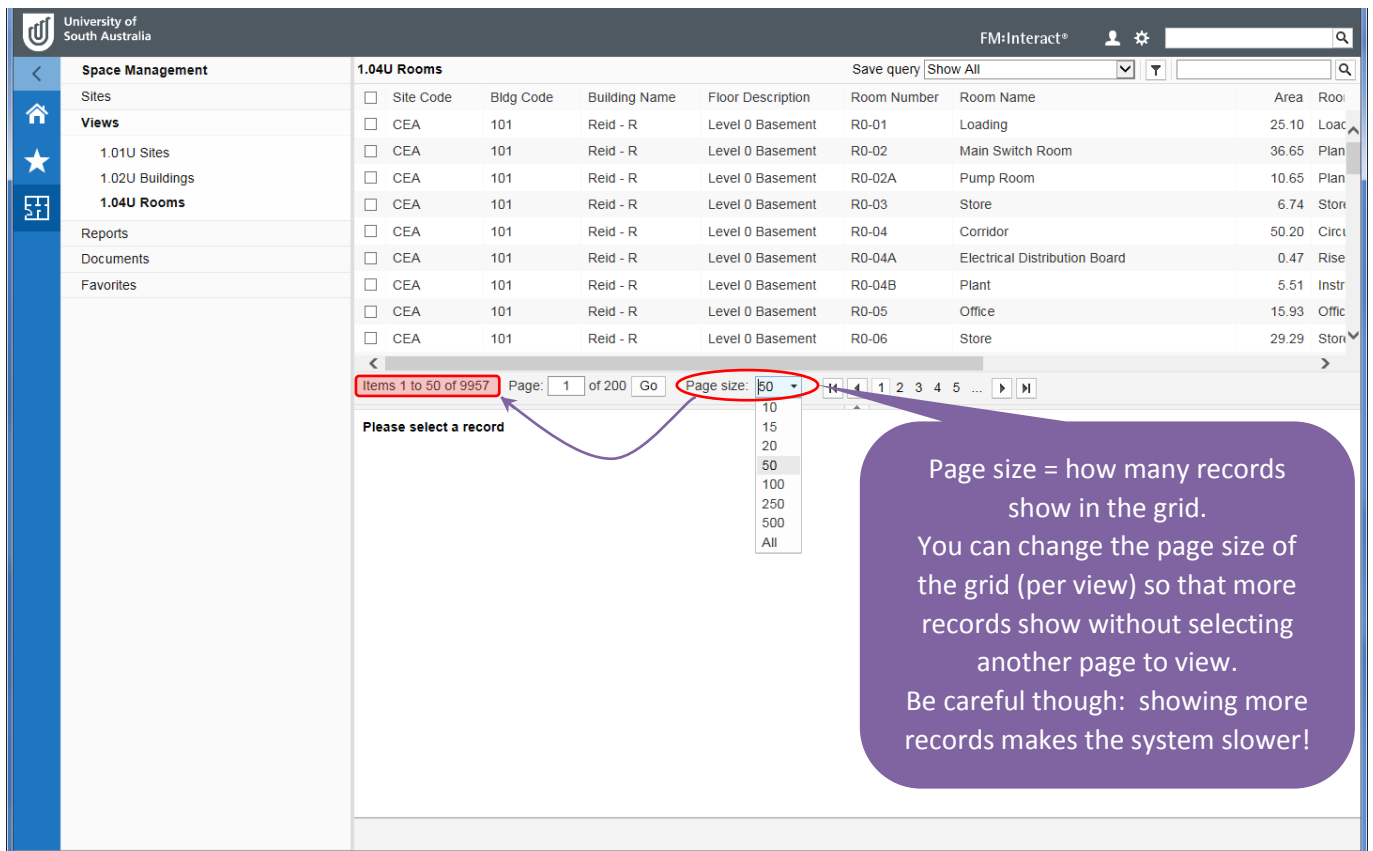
University of South Australia

FM:Interact®

Space Management
Sites
Views
1.01U Sites
1.02U Buildings
1.04U Rooms
Reports
Documents
Favorites

1.04U Rooms

Save query Show All

| | Site Code | Bldg Code | Building Name | Floor Description | Room Number | Room Name | Area | Roo |
|---|---|---|---|---|---|---|---|---|
| ☐ | CEA | 101 | Reid - R | Level 0 Basement | R0-01 | Loading | 25.10 | Loac |
| ☐ | CEA | 101 | Reid - R | Level 0 Basement | R0-02 | Main Switch Room | 36.65 | Plan |
| ☐ | CEA | 101 | Reid - R | Level 0 Basement | R0-02A | Pump Room | 10.65 | Plan |
| ☐ | CEA | 101 | Reid - R | Level 0 Basement | R0-03 | Store | 6.74 | Stor |
| ☐ | CEA | 101 | Reid - R | Level 0 Basement | R0-04 | Corridor | 50.20 | Circu |
| ☐ | CEA | 101 | Reid - R | Level 0 Basement | R0-04A | Electrical Distribution Board | 0.47 | Rise |
| ☐ | CEA | 101 | Reid - R | Level 0 Basement | R0-04B | Plant | 5.51 | Instr |
| ☐ | CEA | 101 | Reid - R | Level 0 Basement | R0-05 | Office | 15.93 | Offic |
| ☐ | CEA | 101 | Reid - R | Level 0 Basement | R0-06 | Store | 29.29 | Stor |

Items 1 to 50 of 9957 Page: 1 of 200 Go Page size: 50 1 2 3 4 5 ...

10
15
20
50
100
250
500
All

Please select a record

Page size = how many records show in the grid.
You can change the page size of the grid (per view) so that more records show without selecting another page to view.
Be careful though: showing more records makes the system slower!